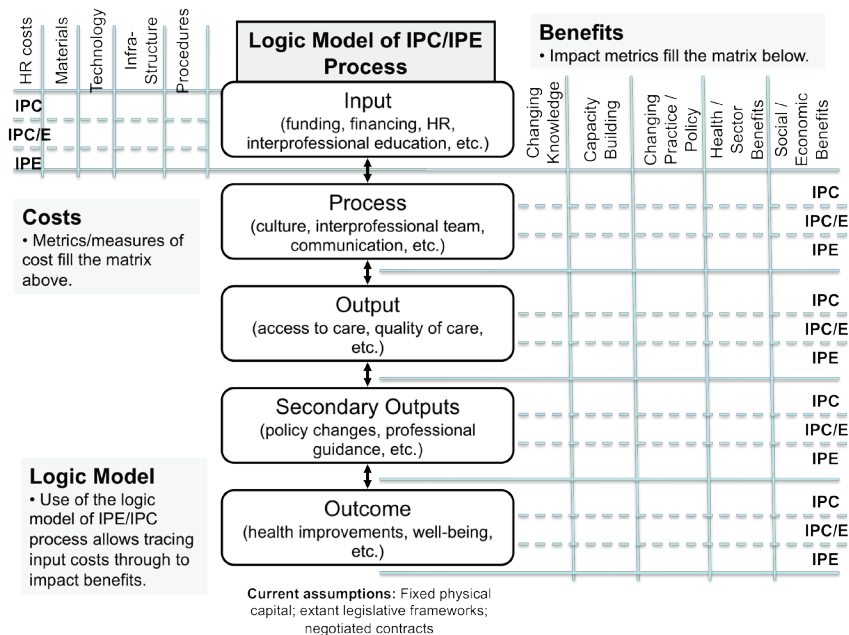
HR costs
Materials
Technology
Infra-Structure
Procedures

Logic Model of IPC/IPE Process

Benefits
• Impact metrics fill the matrix below.

IPC
IPC/E
IPE

Input
(funding, financing, HR, interprofessional education, etc.)

Changing Knowledge
Capacity Building
Changing Practice / Policy
Health / Sector Benefits
Social / Economic Benefits

Costs
• Metrics/measures of cost fill the matrix above.

Process
(culture, interprofessional team, communication, etc.)

IPC
IPC/E
IPE

Output
(access to care, quality of care, etc.)

IPC
IPC/E
IPE

Secondary Outputs
(policy changes, professional guidance, etc.)

IPC
IPC/E
IPE

Logic Model
• Use of the logic model of IPE/IPC process allows tracing input costs through to impact benefits.

Outcome
(health improvements, well-being, etc.)

IPC
IPC/E
IPE

Current assumptions: Fixed physical capital; extant legislative frameworks; negotiated contracts